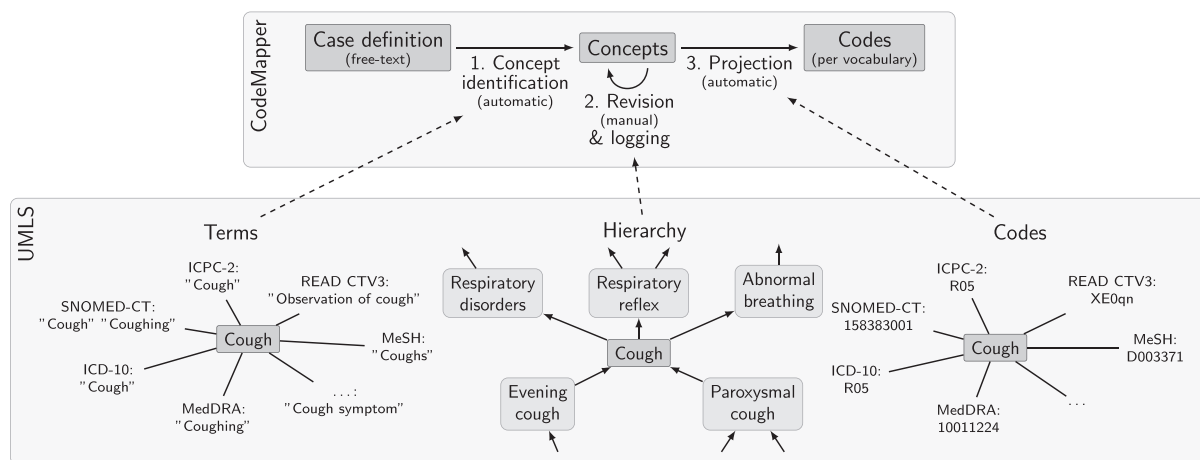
CodeMapper

Case definition (free-text)

1. Concept identification (automatic)

Concepts

2. Revision (manual) & logging

3. Projection (automatic)

Codes (per vocabulary)

UMLS

Terms

ICPC-2: "Cough"

READ CTV3: "Observation of cough"

SNOMED-CT: "Cough" "Coughing"

Cough

MeSH: "Coughs"

ICD-10: "Cough"

MedDRA: "Coughing"

...: "Cough symptom"

Hierarchy

Respiratory disorders

Respiratory reflex

Abnormal breathing

Cough

Evening cough

Paroxysmal cough

Codes

ICPC-2: R05

READ CTV3: XE0qn

SNOMED-CT: 158383001

Cough

MeSH: D003371

ICD-10: R05

MedDRA: 10011224

...